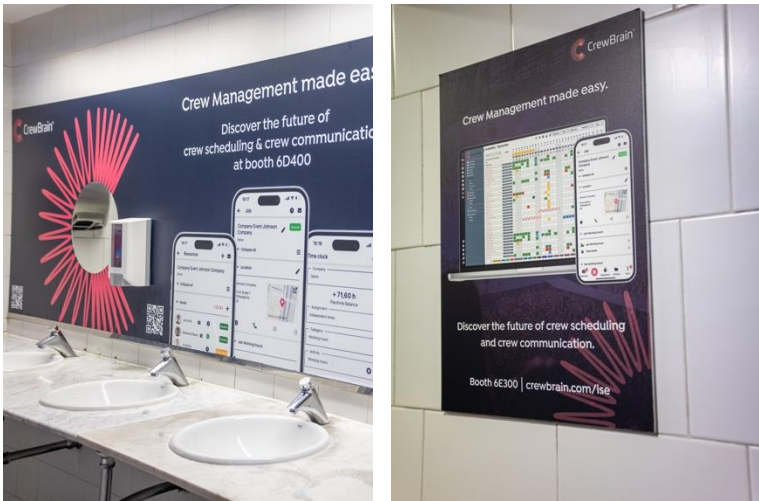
CrewBrain

Crew Management made eas

Discover the future of crew scheduling & crew communication at booth 6D400

Resources

Company Event Johnson Company

Job

Company event Johnson Company

Location

Time clock

+71,60 h

CrewBrain

Crew Management made easy.

Discover the future of crew scheduling and crew communication.

Booth 6E300 | crewbrain.com/ise